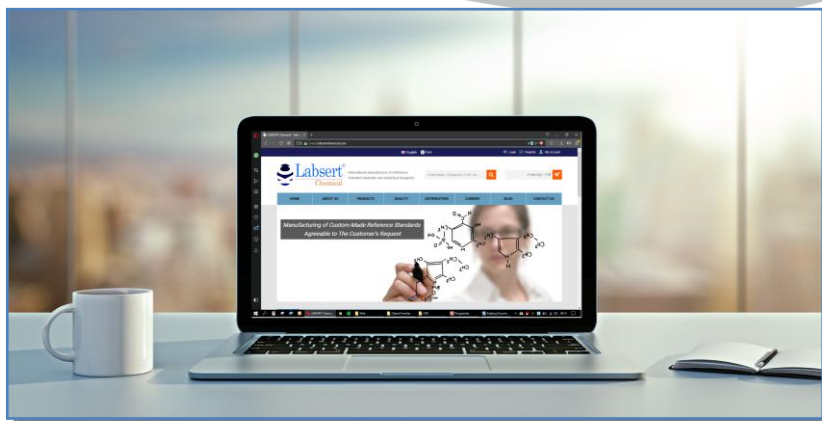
Labsert® Chemical

International Manufacturer of Reference Standard Materials and Analytical Reagents

HOME
ABOUT US
PRODUCTS
QUALITY
DISTRIBUTORS
CAREERS
NEWS
CONTACT US

Manufacturing of Custom-Made Reference Standards Agreeable to The Customer's Request